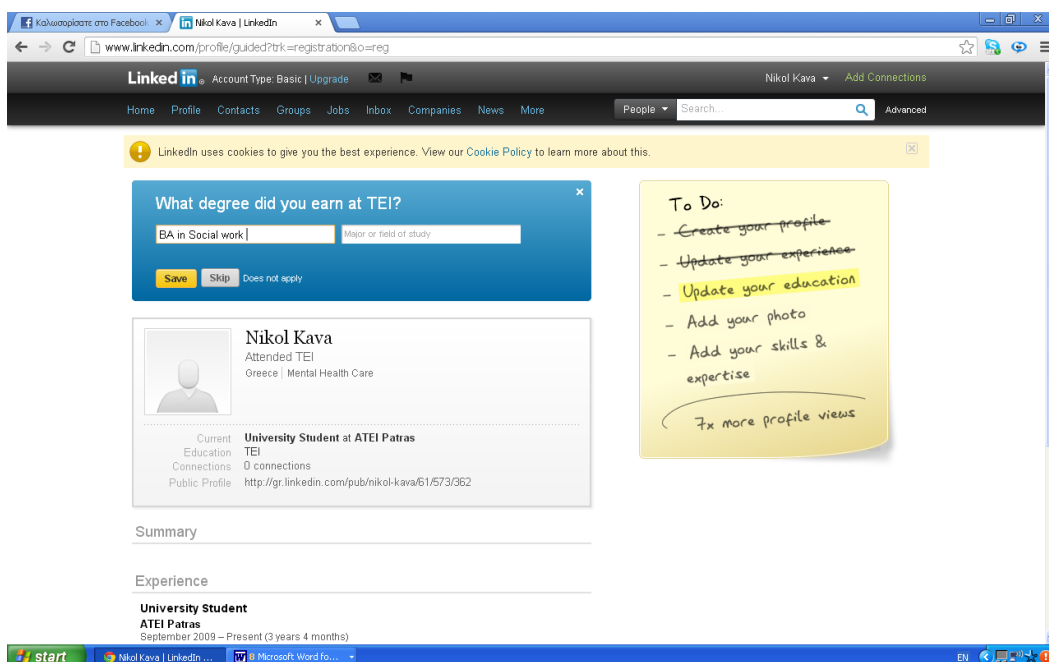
Καλωσορίσατε στο Facebook ×
Nikol Kava | LinkedIn ×

www.linkedin.com/profile/guided?trk=registration&o=reg

LinkedIn Account Type: Basic | Upgrade
Nikol Kava Add Connections

Home Profile Contacts Groups Jobs Inbox Companies News More
People Search... Advanced

LinkedIn uses cookies to give you the best experience. View our Cookie Policy to learn more about this.

What degree did you earn at TEI?
BA in Social work
Major or field of study
Save Skip Does not apply

Nikol Kava
Attended TEI
Greece | Mental Health Care

Current University Student at ATEI Patras
Education TEI
Connections 0 connections
Public Profile http://gr.linkedin.com/pub/nikol-kava/61/573/362

Summary

Experience

University Student
ATEI Patras
September 2009 – Present (3 years 4 months)

To Do:
– Create your profile
– Update your experience
– Update your education
– Add your photo
– Add your skills & expertise
7x more profile views

start
Nikol Kava | LinkedIn ...
8 Microsoft Word fo...
EN